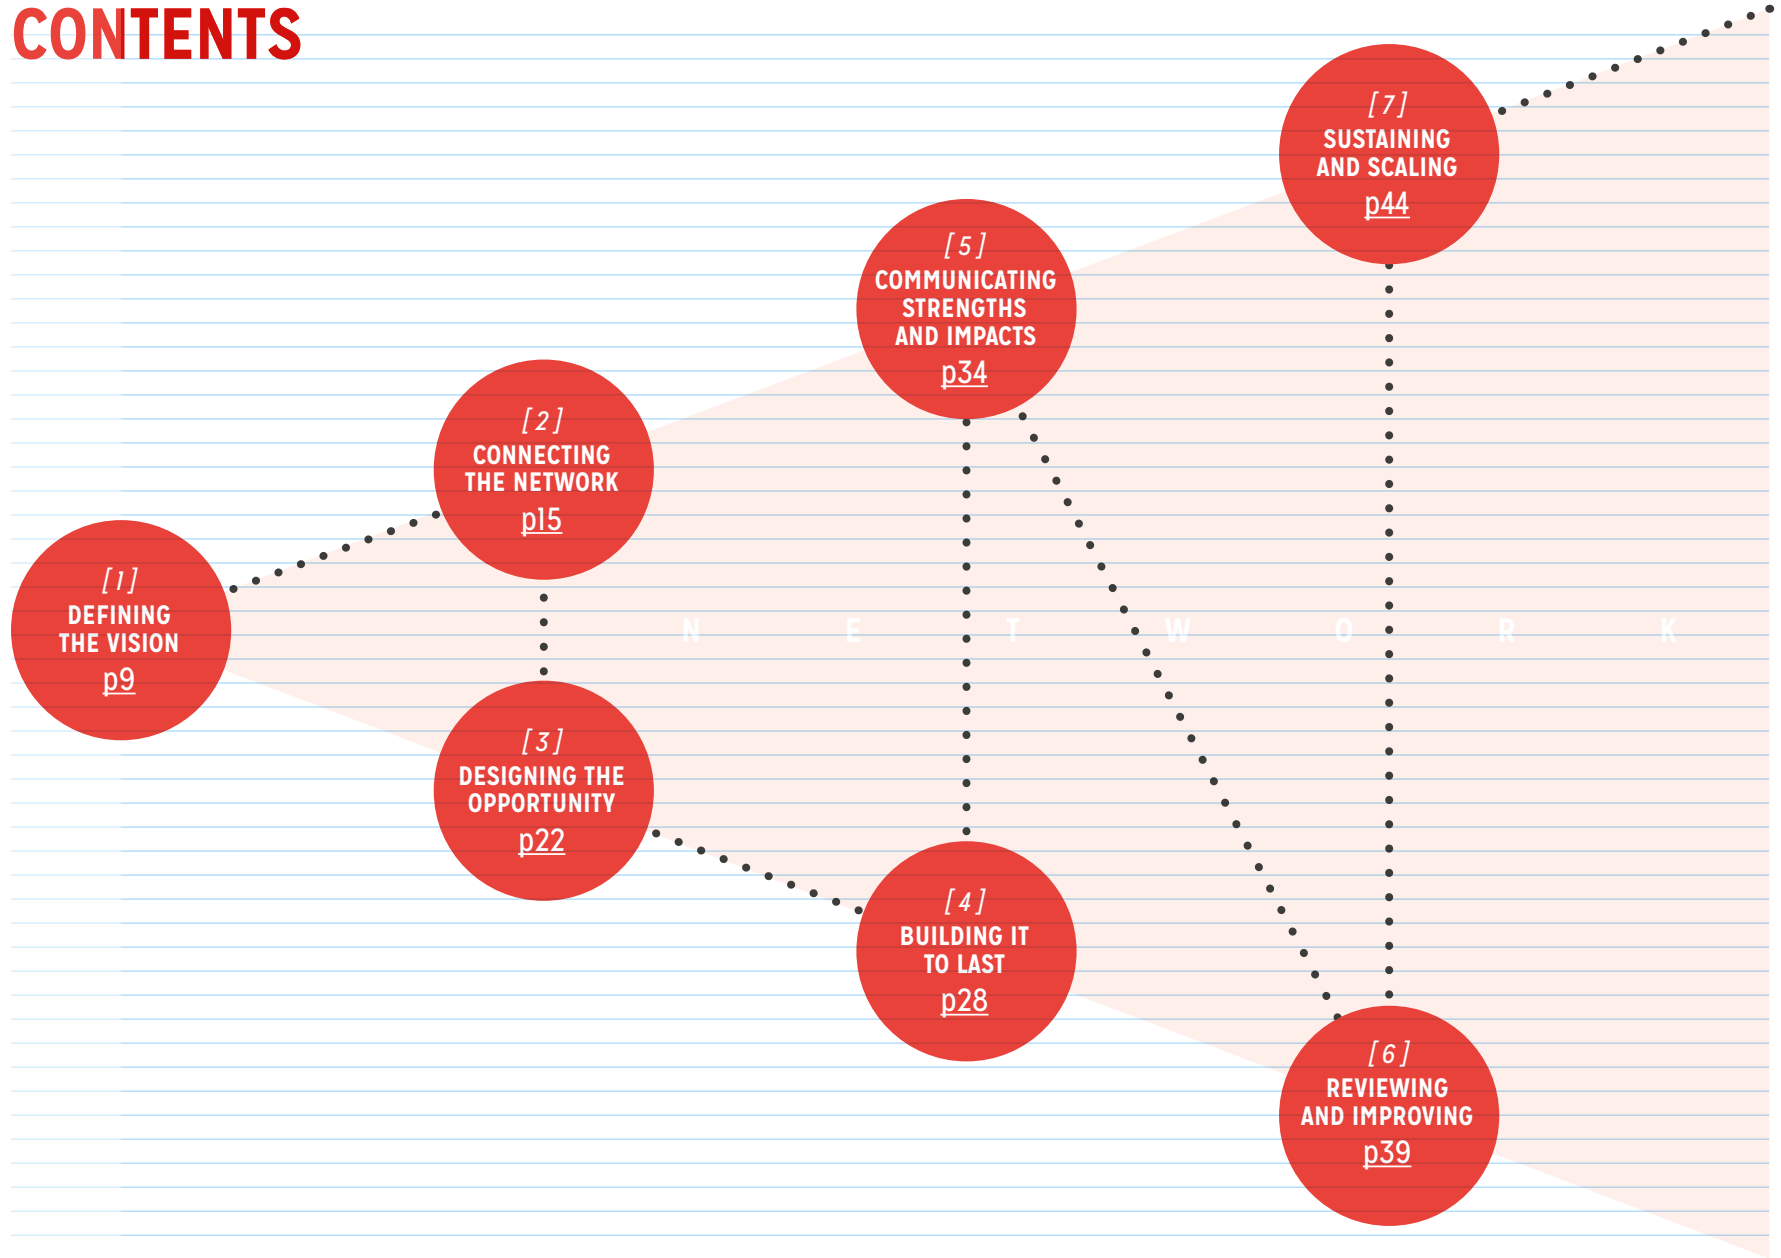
CONTENTS

[1]
DEFINING THE VISION
p9

[2]
CONNECTING THE NETWORK
p15

[3]
DESIGNING THE OPPORTUNITY
p22

[4]
BUILDING IT TO LAST
p28

[5]
COMMUNICATING STRENGTHS AND IMPACTS
p34

[6]
REVIEWING AND IMPROVING
p39

[7]
SUSTAINING AND SCALING
p44

N E T W O R K